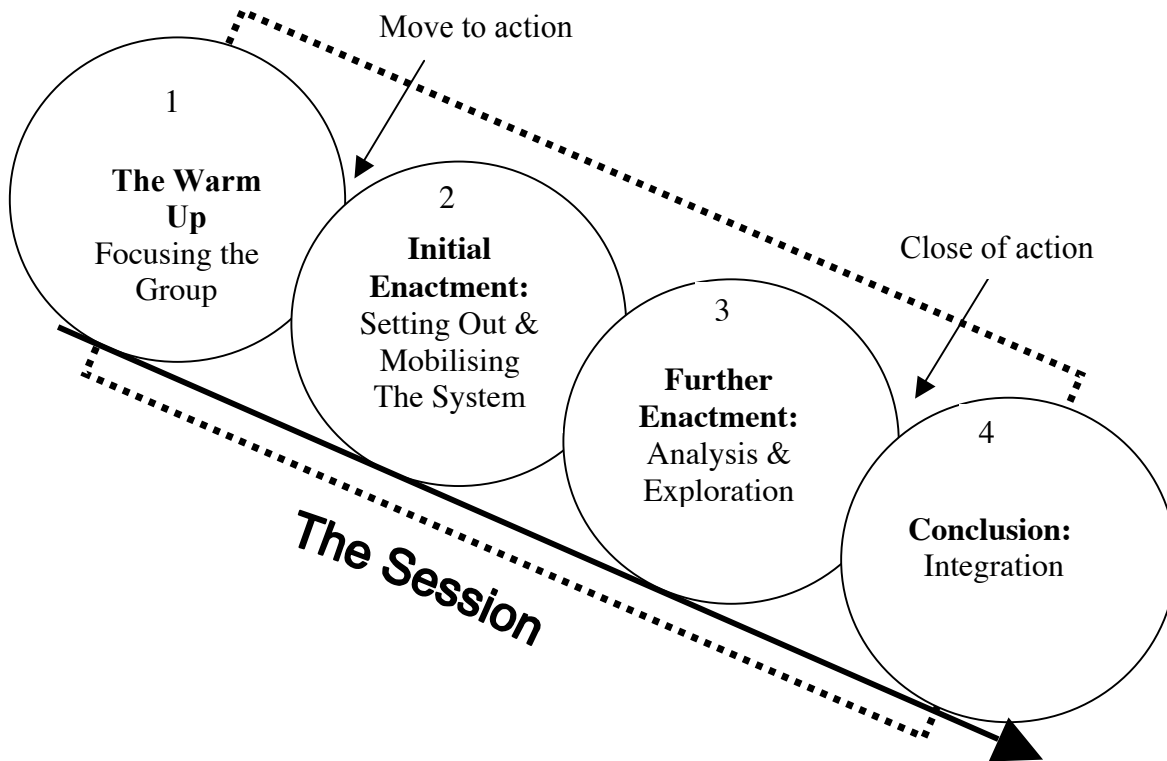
Move to action

1

**The Warm Up**
Focusing the Group

2

**Initial Enactment:**
Setting Out & Mobilising The System

Close of action

3

**Further Enactment:**
Analysis & Exploration

4

**Conclusion:**
Integration

The Session